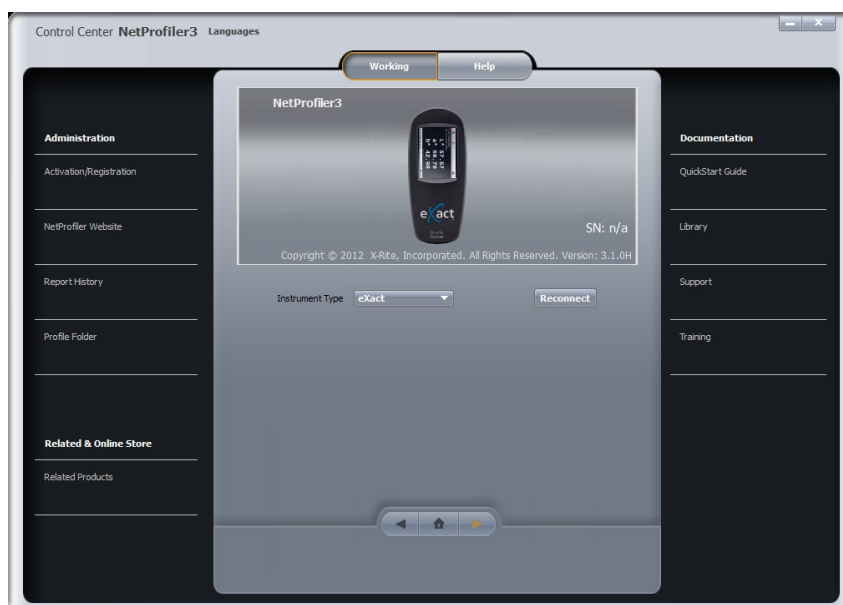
Control Center NetProfiler3 Languages

Working Help

Administration

Activation/Registration

NetProfiler Website

Report History

Profile Folder

Related & Online Store

Related Products

NetProfiler3

eXact

SN: n/a

Copyright © 2012 X-Rite, Incorporated. All Rights Reserved. Version: 3.1.0H

Instrument Type eXact

Reconnect

Documentation

QuickStart Guide

Library

Support

Training